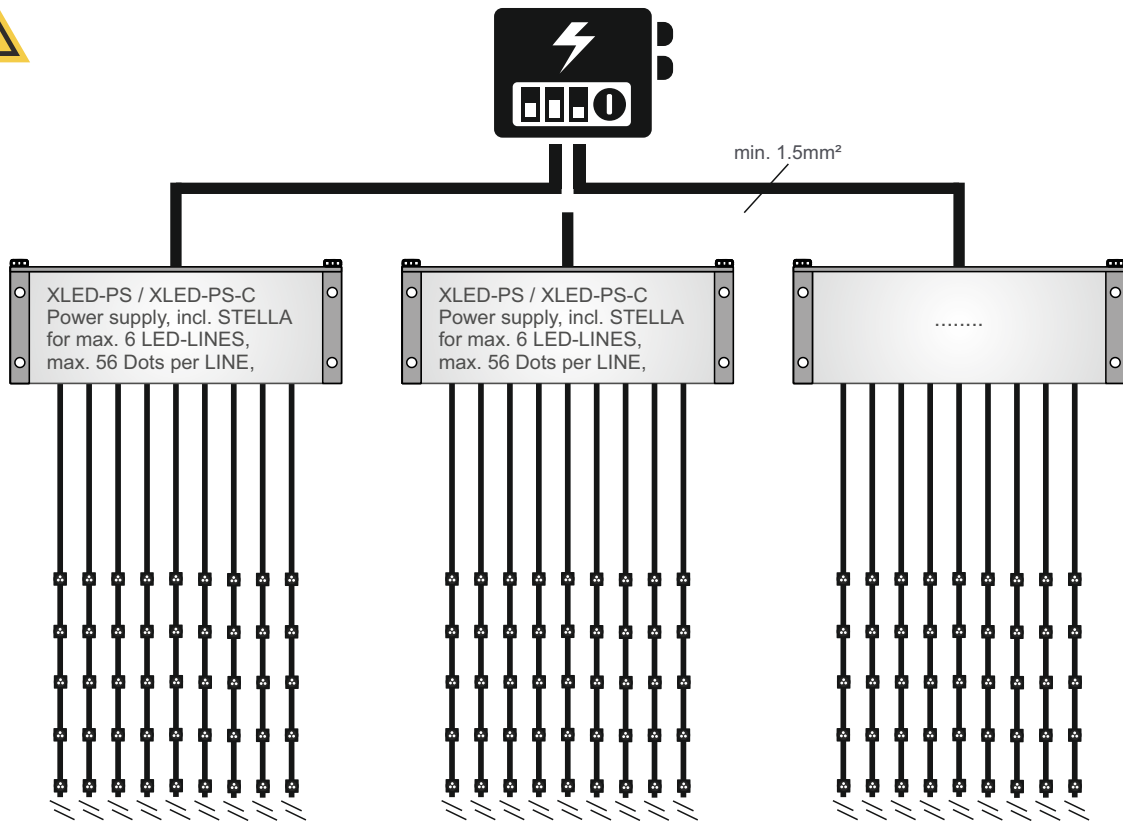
min. 1.5mm²

XLED-PS / XLED-PS-C
Power supply, incl. STELLA
for max. 6 LED-LINES,
max. 56 Dots per LINE,

XLED-PS / XLED-PS-C
Power supply, incl. STELLA
for max. 6 LED-LINES,
max. 56 Dots per LINE,

........